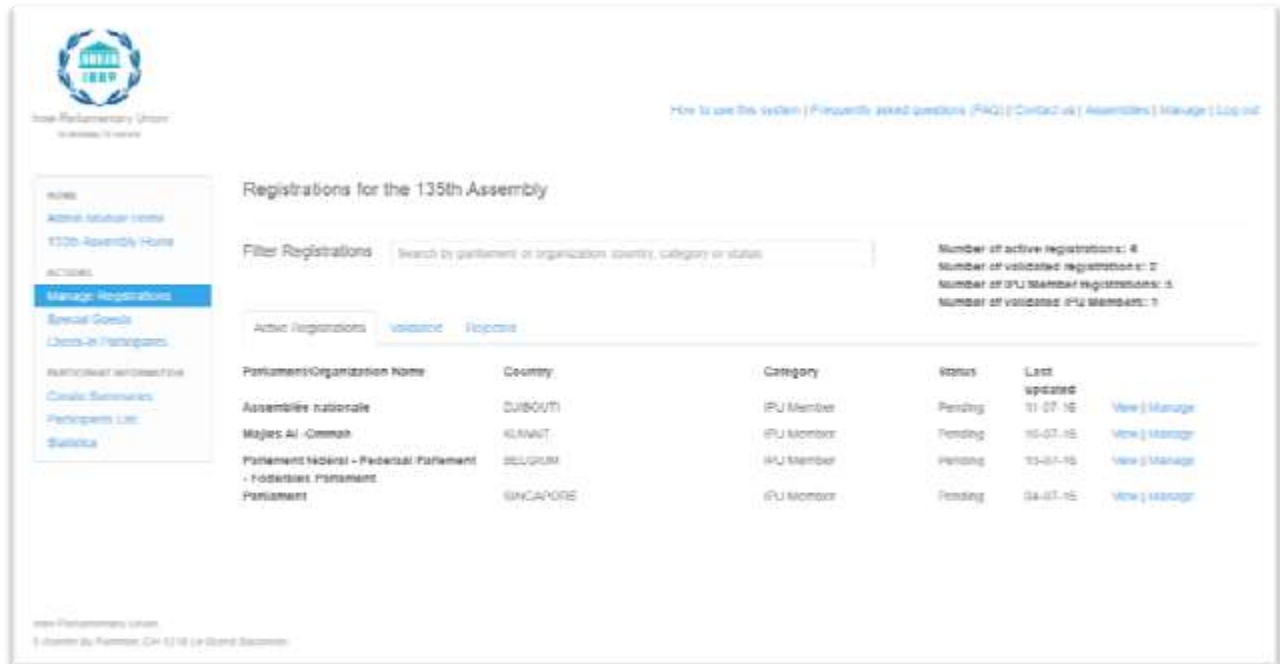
IPU

Inter-Parliamentary Union
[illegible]

How to use this system | Frequently asked questions (FAQ) | Contact us | Assemblies | Manage | Log out

HOME
Admin Module Home
135th Assembly Home
ACTIONS
Manage Registrations
Special Guests
Check-in Participants
PARTICIPANT INFORMATION
Create Summaries
Participants List
Statistics

Registrations for the 135th Assembly

Filter Registrations
Search by parliament or organization, country, category or status

Number of active registrations: 4
Number of validated registrations: 2
Number of IPU Member registrations: 5
Number of validated IPU Members: 1

Active Registrations | Validated | Rejected

| Parliament/Organization Name | Country | Category | Status | Last updated | |
|---|---|---|---|---|---|
| Assemblée nationale | DJIBOUTI | IPU Member | Pending | 11-07-16 | View \| Manage |
| Majles Al -Ommah | KUWAIT | IPU Member | Pending | 10-07-16 | View \| Manage |
| Parlement fédéral - Federaal Parlement - Föderales Parlament | BELGIUM | IPU Member | Pending | 13-07-16 | View \| Manage |
| Parliament | SINGAPORE | IPU Member | Pending | 04-07-16 | View \| Manage |

Inter-Parliamentary Union
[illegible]